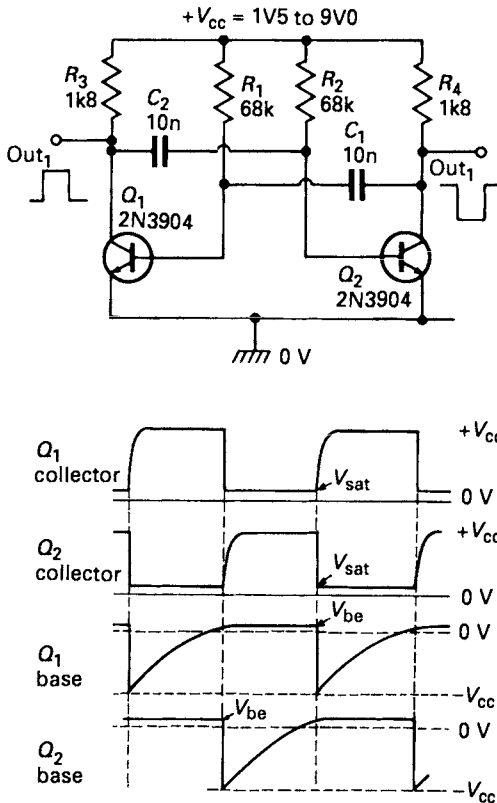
$+V_{cc}$ = 1V5 to 9V0

$R_3$ 1k8

$C_2$ 10n

$R_1$ 68k

$R_2$ 68k

$R_4$ 1k8

$C_1$ 10n

$Out_1$

$Out_1$

$Q_1$ 2N3904

$Q_2$ 2N3904

0 V

$Q_1$ collector

$+V_{cc}$

$V_{sat}$

0 V

$Q_2$ collector

$+V_{cc}$

$V_{sat}$

0 V

$Q_1$ base

$V_{be}$

0 V

$-V_{cc}$

$Q_2$ base

$V_{be}$

0 V

$-V_{cc}$